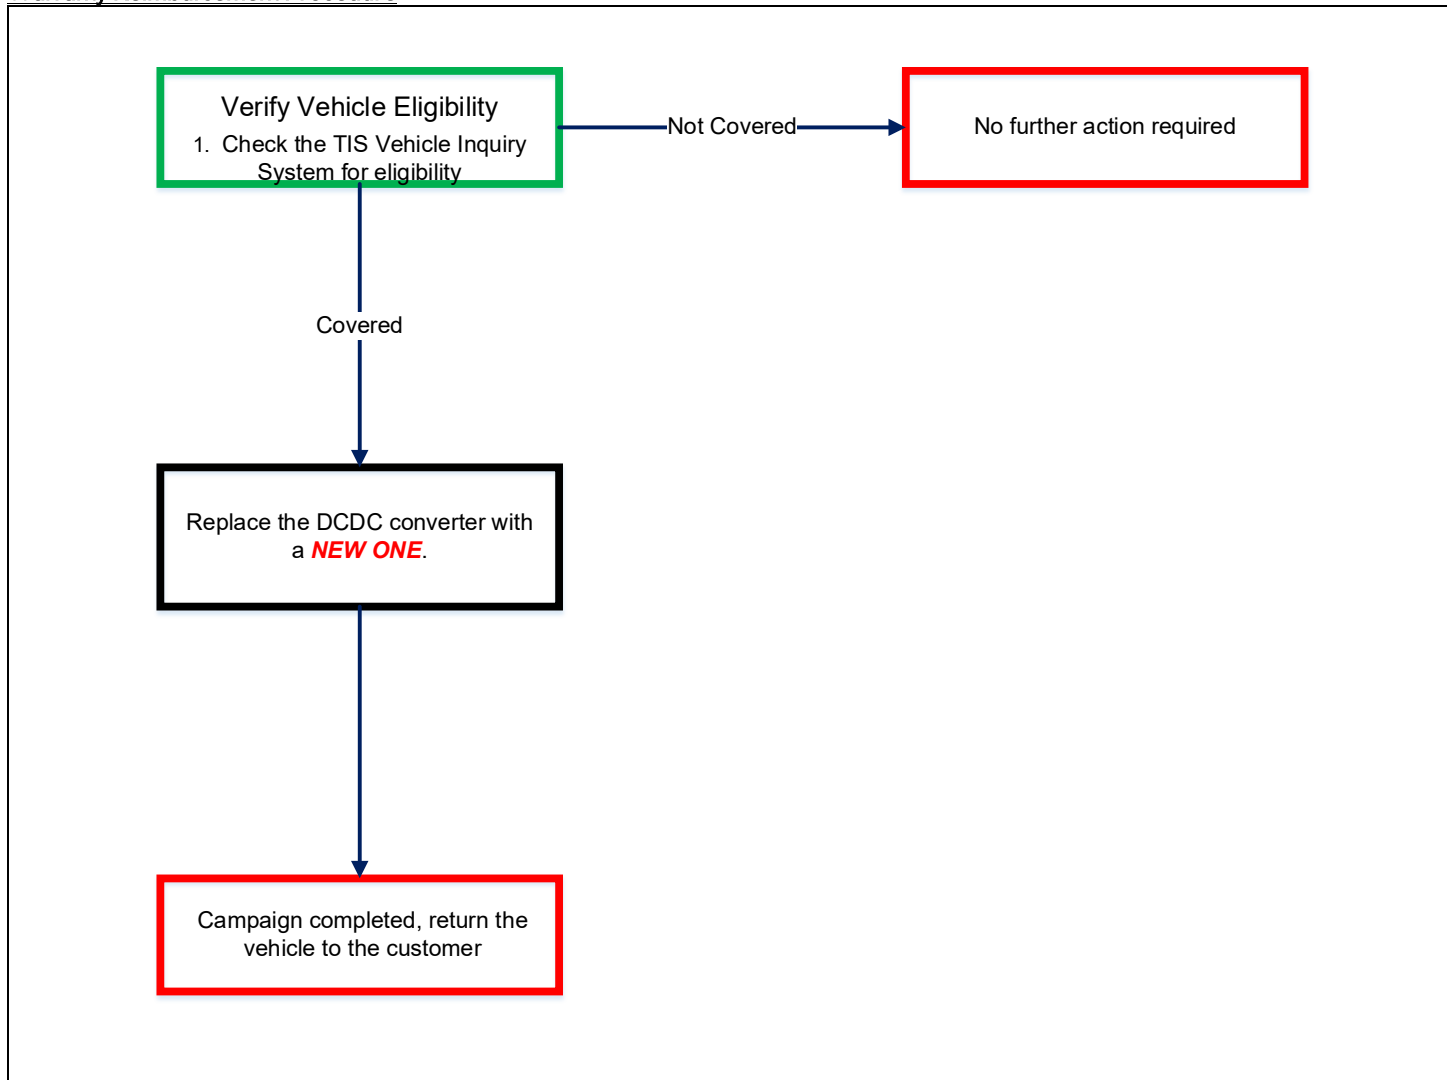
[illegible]

Verify Vehicle Eligibility
1. Check the TIS Vehicle Inquiry System for eligibility

Not Covered

No further action required

Covered

Replace the DCDC converter with a NEW ONE.

Campaign completed, return the vehicle to the customer